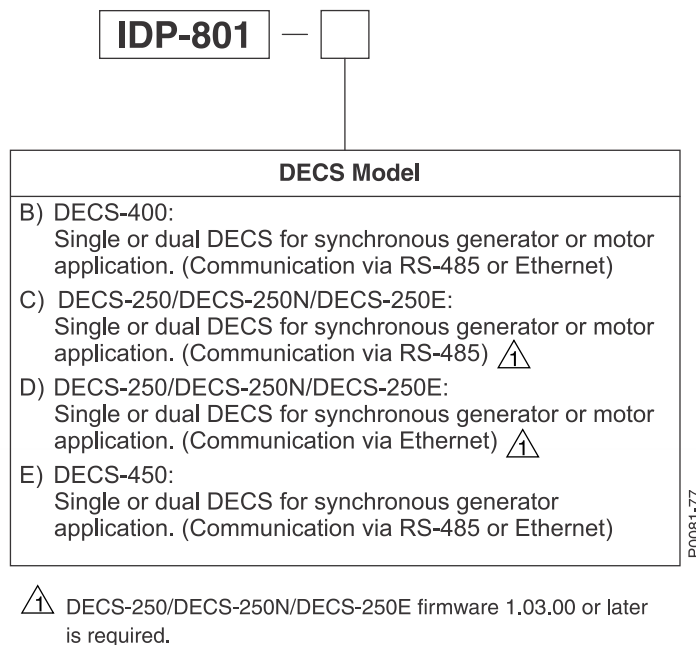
IDP-801 —

DECS Model

B) DECS-400:
Single or dual DECS for synchronous generator or motor application. (Communication via RS-485 or Ethernet)

C) DECS-250/DECS-250N/DECS-250E:
Single or dual DECS for synchronous generator or motor application. (Communication via RS-485) 1

D) DECS-250/DECS-250N/DECS-250E:
Single or dual DECS for synchronous generator or motor application. (Communication via Ethernet) 1

E) DECS-450:
Single or dual DECS for synchronous generator application. (Communication via RS-485 or Ethernet)

P0081-77

1 DECS-250/DECS-250N/DECS-250E firmware 1.03.00 or later is required.